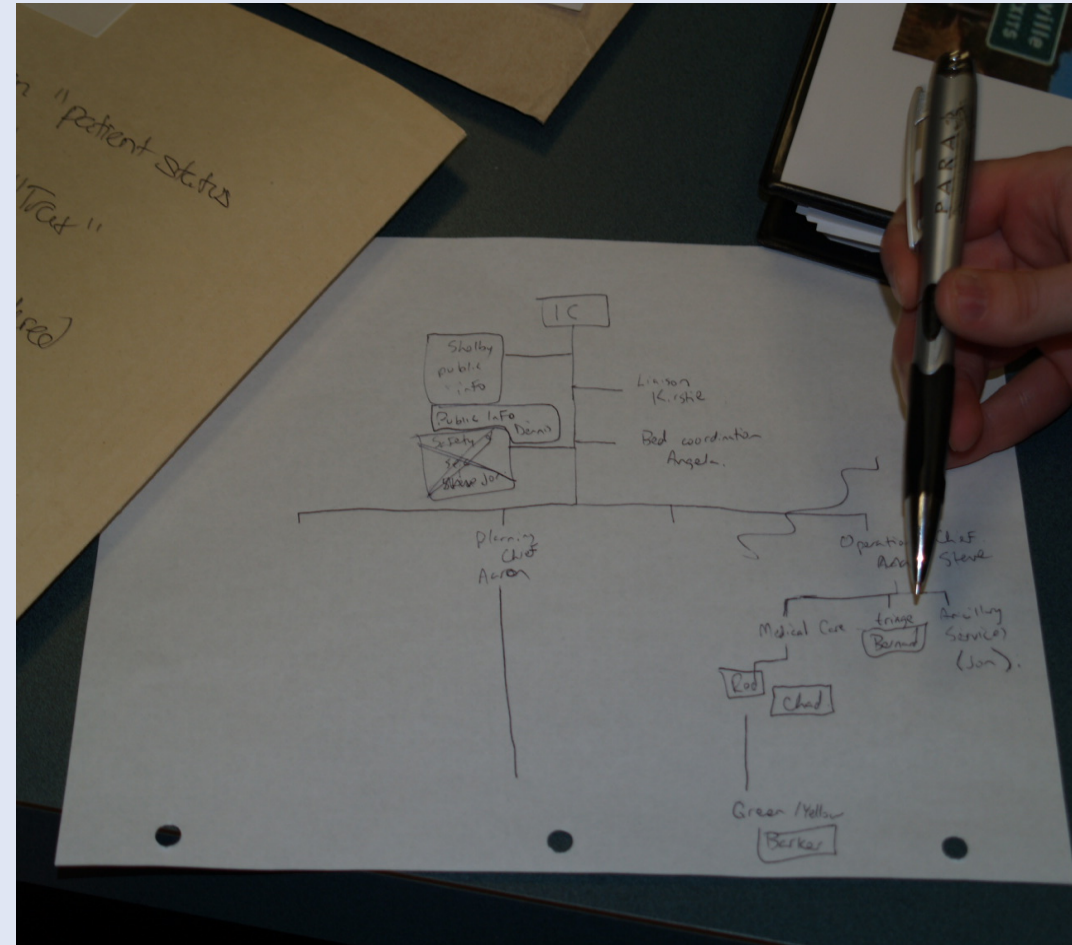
n "patient status

"Trac"

red)

IC

Shelby public info

Liaison Kirstie

Public Info Dennis

Bed coordinator Angela

Security Jon

Planning Chief Aaron

Operations Chief Steve

Medical Care

triage Bernard

Ancillary Service (Jon)

Rod

Chad

Green/Yellow

Barker

PARA

ville